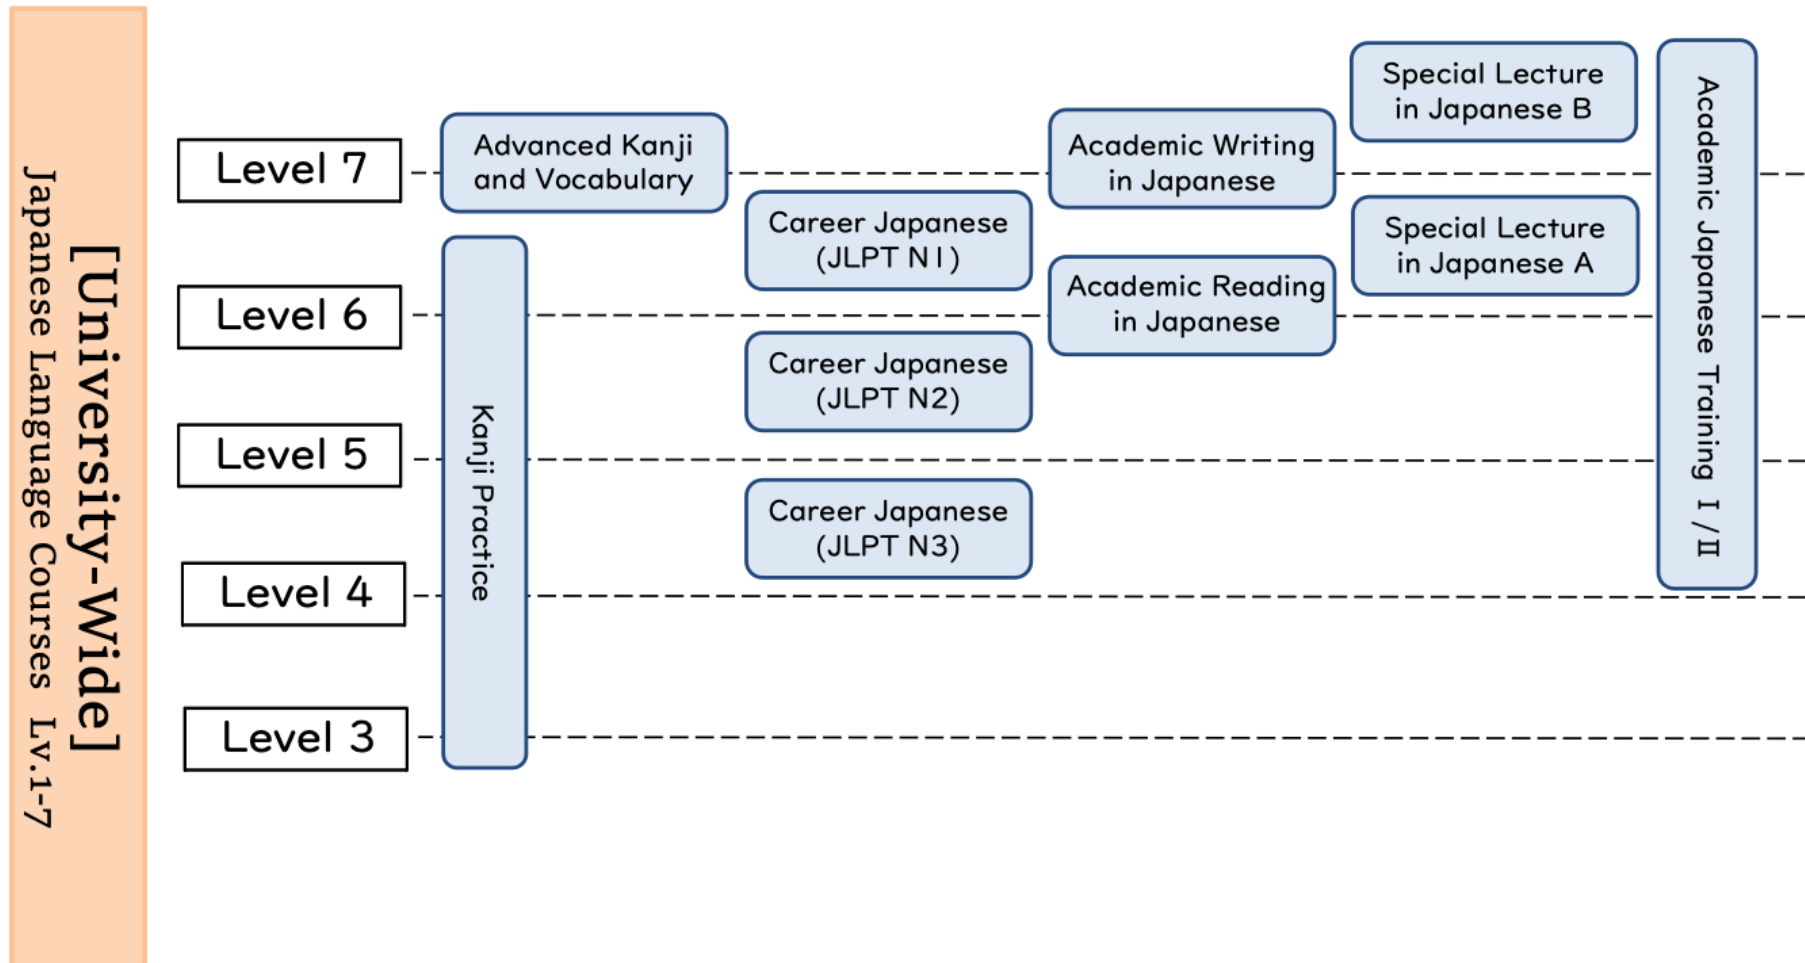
[University-Wide]
Japanese Language Courses Lv.1-7

Level 7

Level 6

Level 5

Level 4

Level 3

Advanced Kanji and Vocabulary

Kanji Practice

Career Japanese (JLPT N1)

Career Japanese (JLPT N2)

Career Japanese (JLPT N3)

Academic Writing in Japanese

Academic Reading in Japanese

Special Lecture in Japanese B

Special Lecture in Japanese A

Academic Japanese Training Ⅰ/Ⅱ